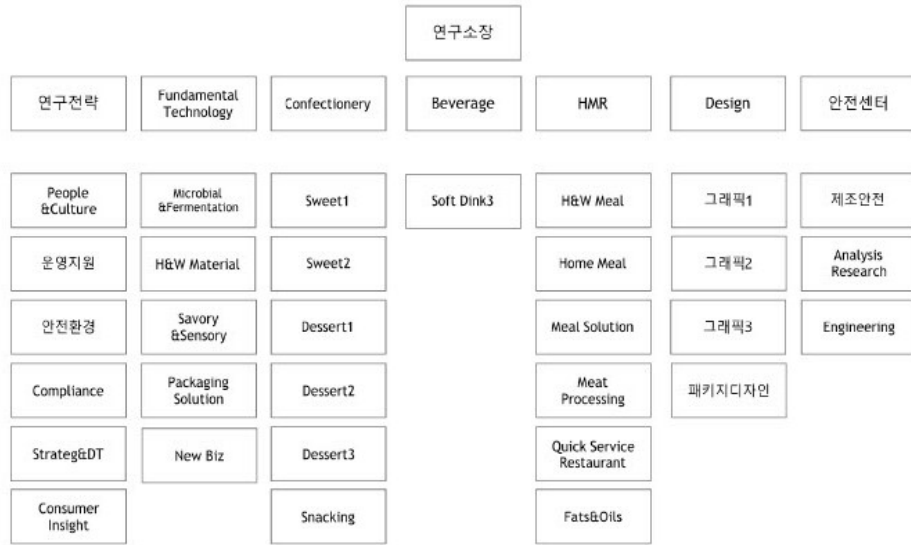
연구소장

연구전략

People &Culture

운영지원

안전환경

Compliance

Strateg&DT

Consumer Insight

Fundamental Technology

Microbial &Fermentation

H&W Material

Savory &Sensory

Packaging Solution

New Biz

Confectionery

Sweet1

Sweet2

Dessert1

Dessert2

Dessert3

Snacking

Beverage

Soft Dink3

HMR

H&W Meal

Home Meal

Meal Solution

Meat Processing

Quick Service Restaurant

Fats&Oils

Design

그래픽1

그래픽2

그래픽3

패키지디자인

안전센터

제조안전

Analysis Research

Engineering